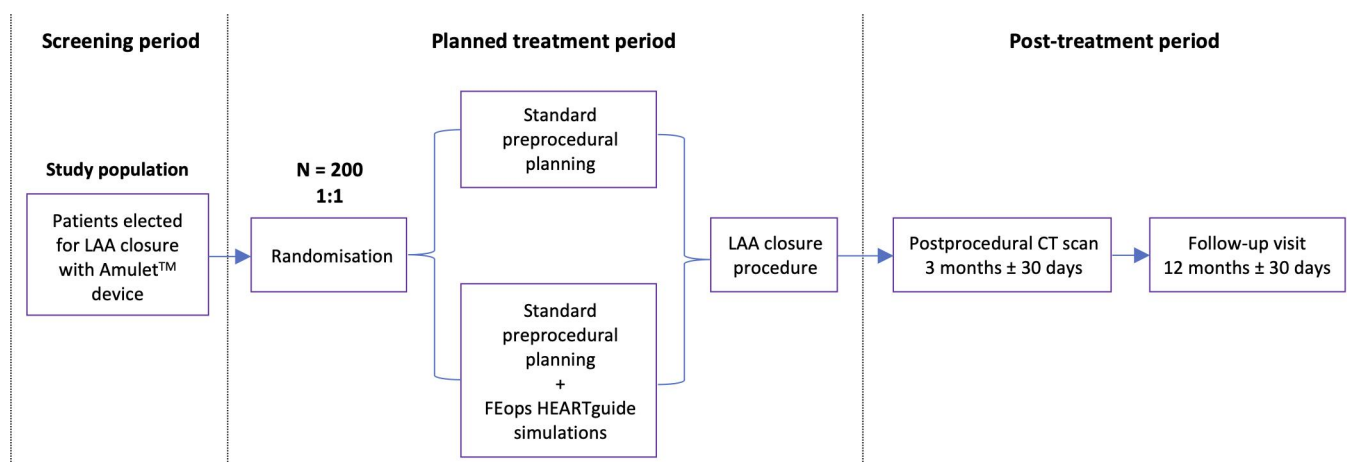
Screening period

Planned treatment period

Post-treatment period

Study population

Patients elected for LAA closure with Amulet$^{TM}$ device

N = 200
1:1

Randomisation

Standard preprocedural planning

Standard preprocedural planning
+
FEops HEARTguide simulations

LAA closure procedure

Postprocedural CT scan
3 months ± 30 days

Follow-up visit
12 months ± 30 days